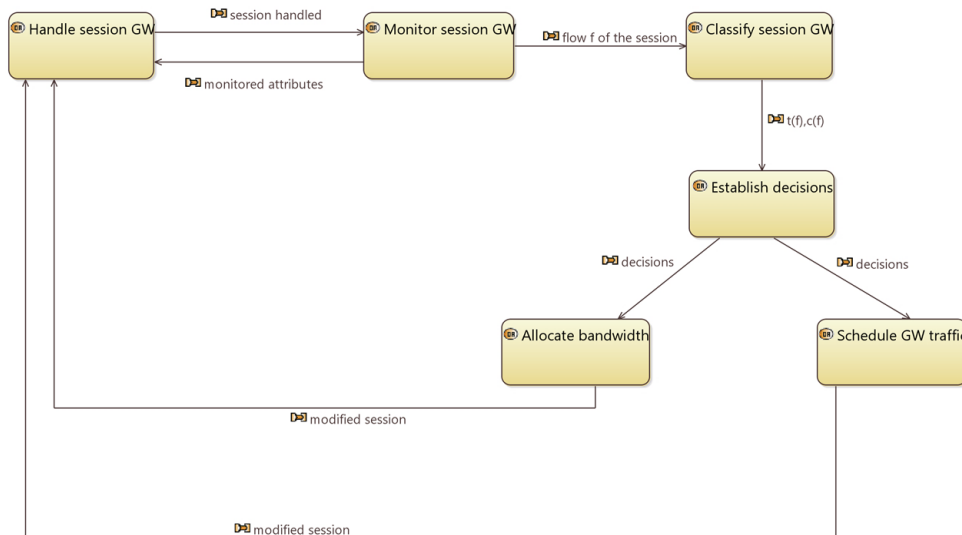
Handle session GW

session handled

Monitor session GW

flow f of the session

Classify session GW

monitored attributes

t(f),c(f)

Establish decisions

decisions

decisions

Allocate bandwidth

Schedule GW traffi

modified session

modified session